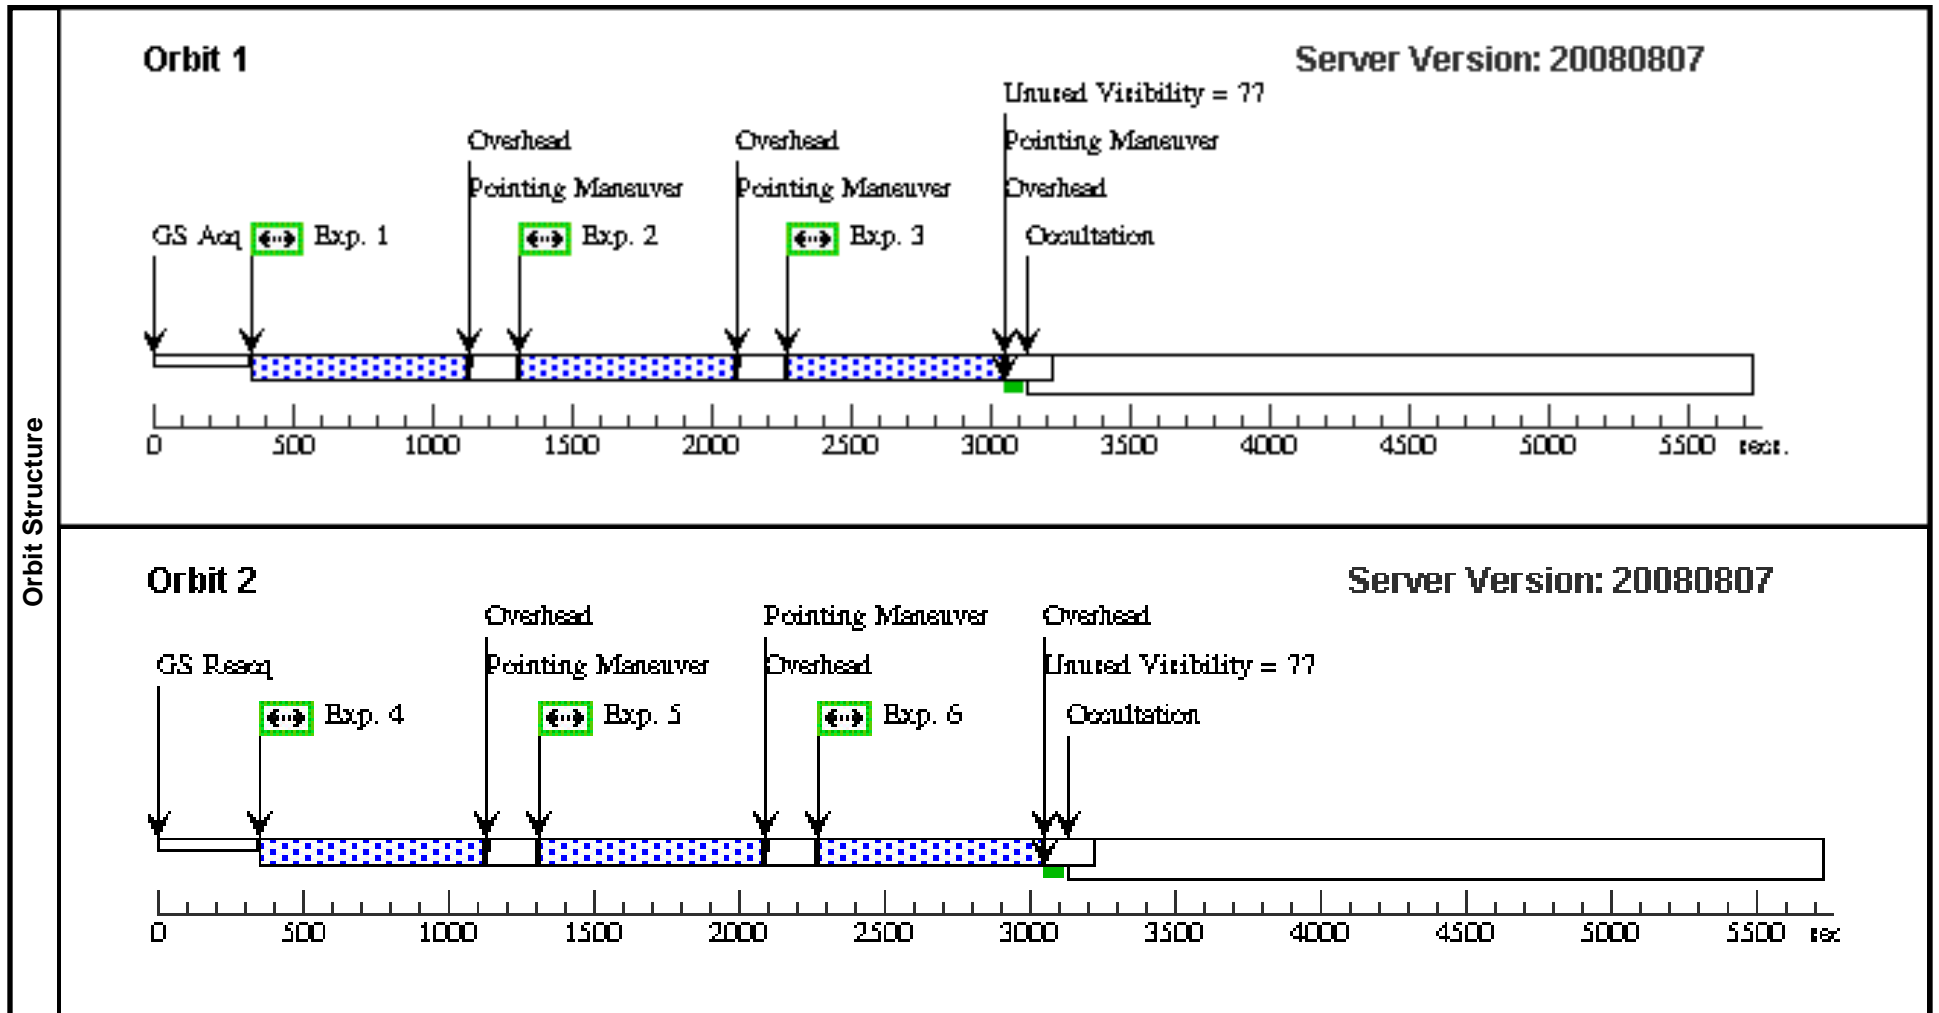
Orbit Structure

Orbit 1

Server Version: 20080807

Unused Visibility = 77

Pointing Maneuver

Overhead

Occultation

Overhead

Pointing Maneuver

Overhead

Pointing Maneuver

GS Acq

Exp. 1

Exp. 2

Exp. 3

0 500 1000 1500 2000 2500 3000 3500 4000 4500 5000 5500 sec.

Orbit 2

Server Version: 20080807

Overhead

Pointing Maneuver

Pointing Maneuver

Overhead

Overhead

Unused Visibility = 77

Occultation

GS Reacq

Exp. 4

Exp. 5

Exp. 6

0 500 1000 1500 2000 2500 3000 3500 4000 4500 5000 5500 sec